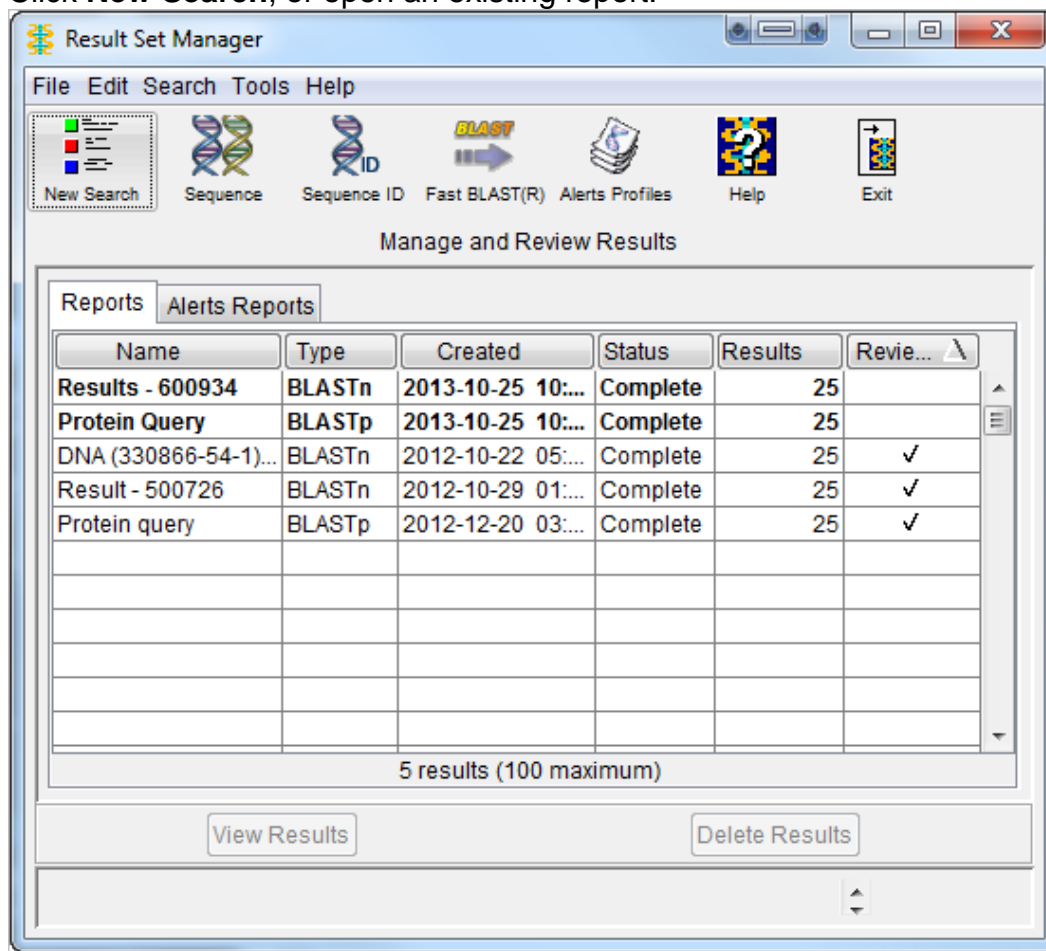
Result Set Manager

File Edit Search Tools Help

New Search Sequence Sequence ID Fast BLAST(R) Alerts Profiles Help Exit

BLAST

Manage and Review Results

Reports Alerts Reports

| Name | Type | Created | Status | Results | Revie... |
|---|---|---|---|---|---|
| **Results - 600934** | **BLASTn** | **2013-10-25 10:...** | **Complete** | **25** | |
| **Protein Query** | **BLASTp** | **2013-10-25 10:...** | **Complete** | **25** | |
| DNA (330866-54-1)... | BLASTn | 2012-10-22 05:... | Complete | 25 | ✓ |
| Result - 500726 | BLASTn | 2012-10-29 01:... | Complete | 25 | ✓ |
| Protein query | BLASTp | 2012-12-20 03:... | Complete | 25 | ✓ |

5 results (100 maximum)

View Results Delete Results